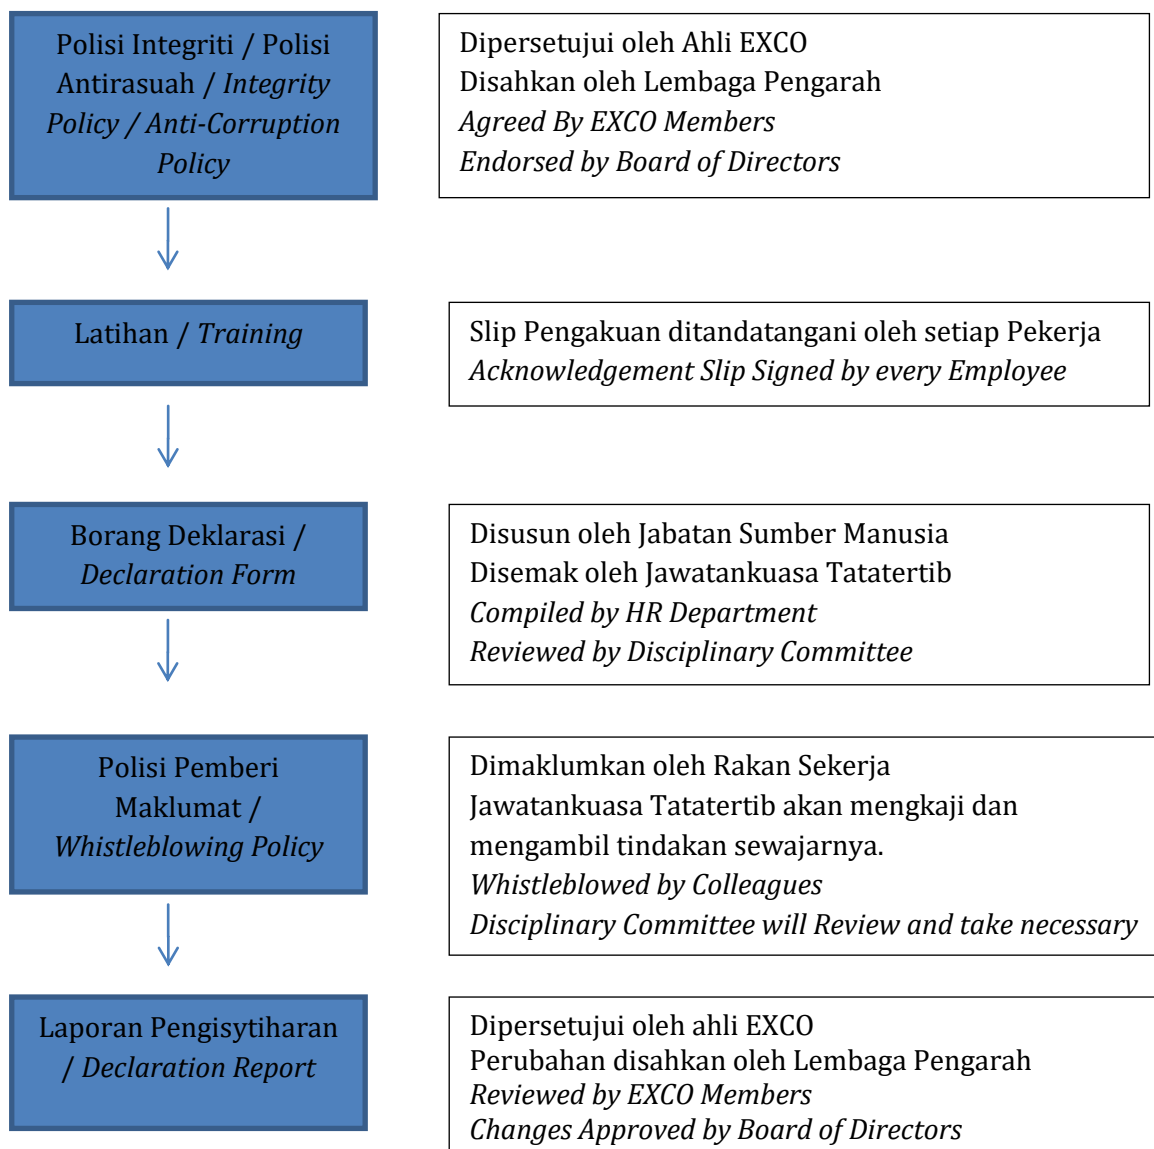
Polisi Integriti / Polisi Antirasuah / Integrity Policy / Anti-Corruption Policy

Dipersetujui oleh Ahli EXCO
Disahkan oleh Lembaga Pengarah
Agreed By EXCO Members
Endorsed by Board of Directors

Latihan / Training

Slip Pengakuan ditandatangani oleh setiap Pekerja
Acknowledgement Slip Signed by every Employee

Borang Deklarasi / Declaration Form

Disusun oleh Jabatan Sumber Manusia
Disemak oleh Jawatankuasa Tatatertib
Compiled by HR Department
Reviewed by Disciplinary Committee

Polisi Pemberi Maklumat / Whistleblowing Policy

Dimaklumkan oleh Rakan Sekerja
Jawatankuasa Tatatertib akan mengkaji dan mengambil tindakan sewajarnya.
Whistleblowed by Colleagues
Disciplinary Committee will Review and take necessary

Laporan Pengisytiharan / Declaration Report

Dipersetujui oleh ahli EXCO
Perubahan disahkan oleh Lembaga Pengarah
Reviewed by EXCO Members
Changes Approved by Board of Directors